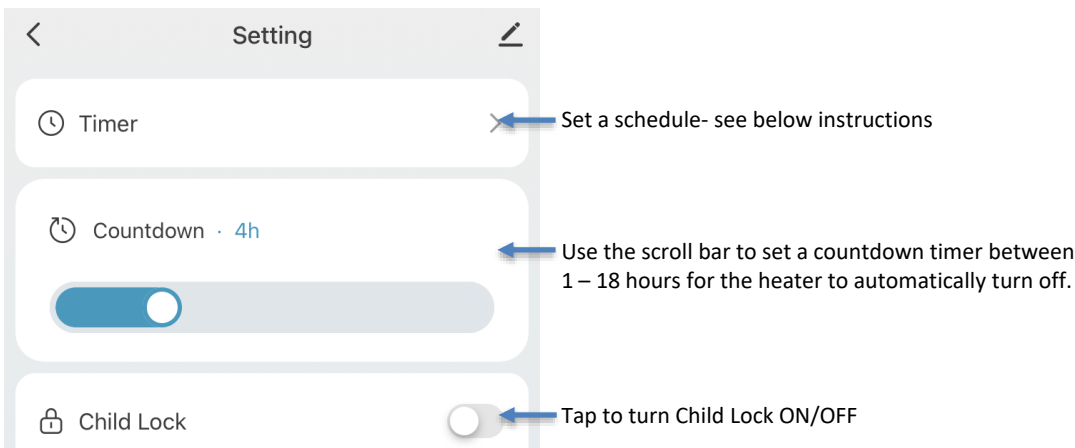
Setting

Timer

Set a schedule- see below instructions

Countdown · 4h

Use the scroll bar to set a countdown timer between 1 – 18 hours for the heater to automatically turn off.

Child Lock

Tap to turn Child Lock ON/OFF